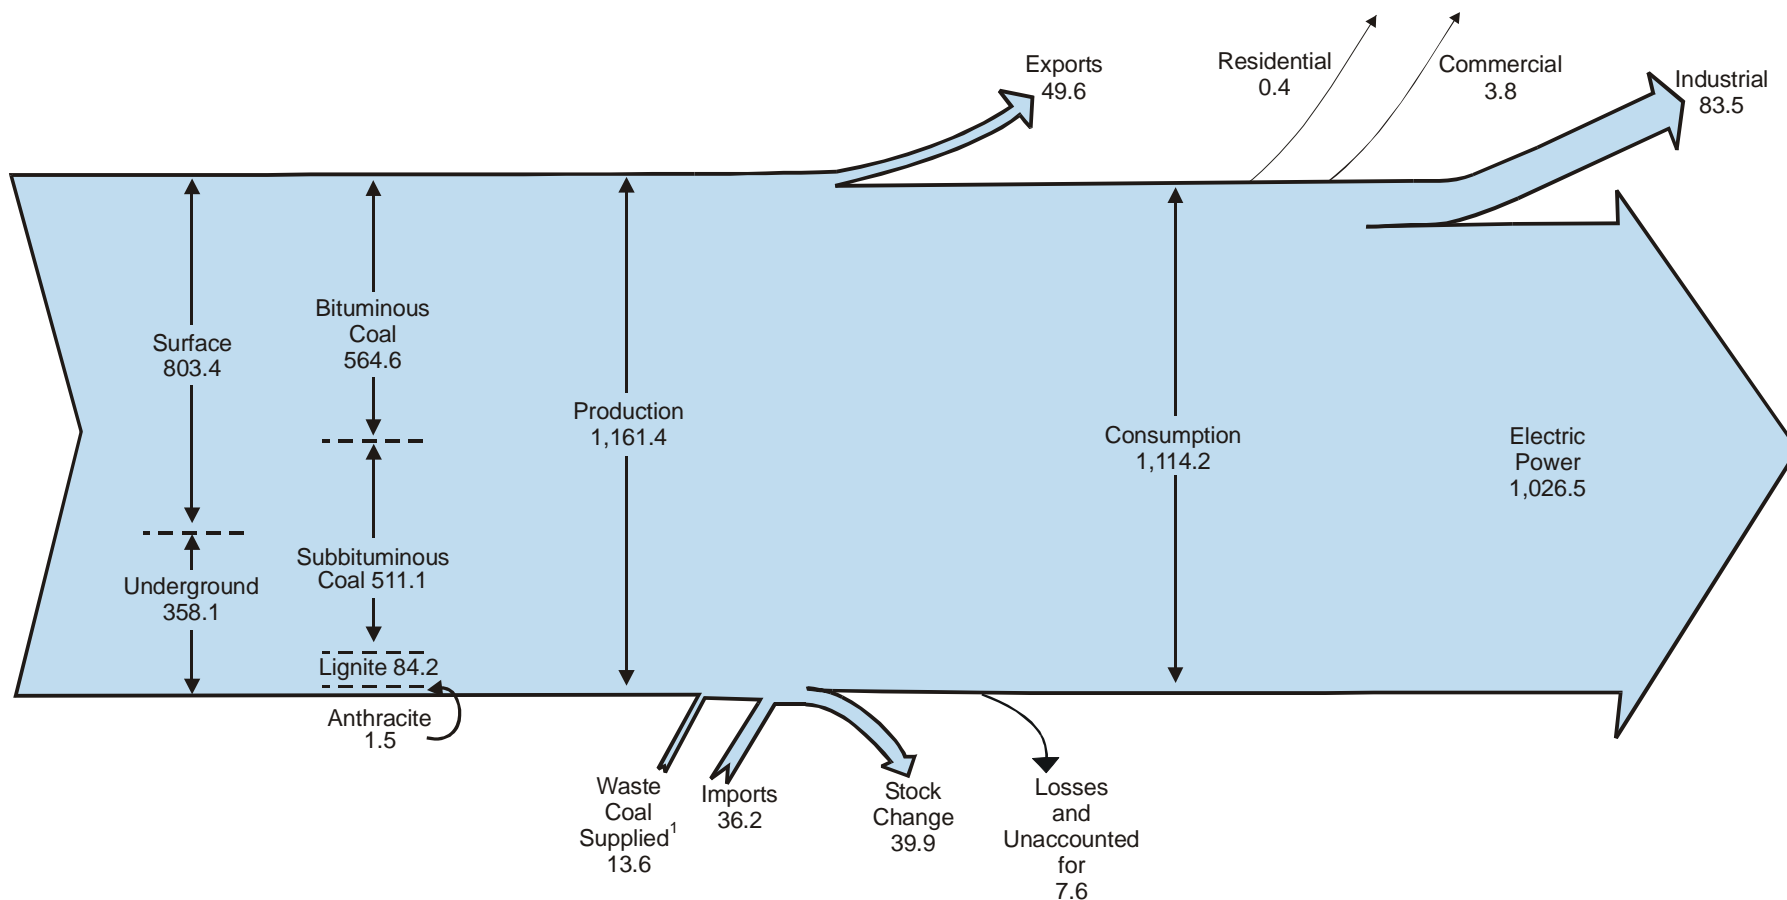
Exports
49.6

Residential
0.4

Commercial
3.8

Industrial
83.5

Surface
803.4

Bituminous
Coal
564.6

Production
1,161.4

Consumption
1,114.2

Electric
Power
1,026.5

Underground
358.1

Subbituminous
Coal 511.1

Lignite 84.2

Anthracite
1.5

Waste
Coal
Supplied$^1$
13.6

Imports
36.2

Stock
Change
39.9

Losses
and
Unaccounted
for
7.6